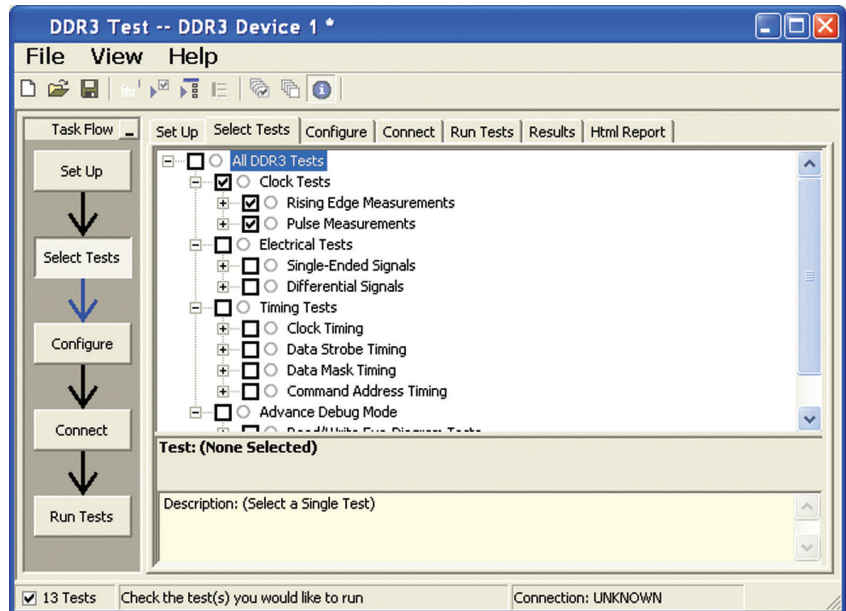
DDR3 Test -- DDR3 Device 1 *

File View Help

Task Flow

Set Up

Select Tests

Configure

Connect

Run Tests

Set Up | Select Tests | Configure | Connect | Run Tests | Results | Html Report

All DDR3 Tests
Clock Tests
Rising Edge Measurements
Pulse Measurements
Electrical Tests
Single-Ended Signals
Differential Signals
Timing Tests
Clock Timing
Data Strobe Timing
Data Mask Timing
Command Address Timing
Advance Debug Mode
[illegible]

Test: (None Selected)

Description: (Select a Single Test)

13 Tests | Check the test(s) you would like to run | Connection: UNKNOWN